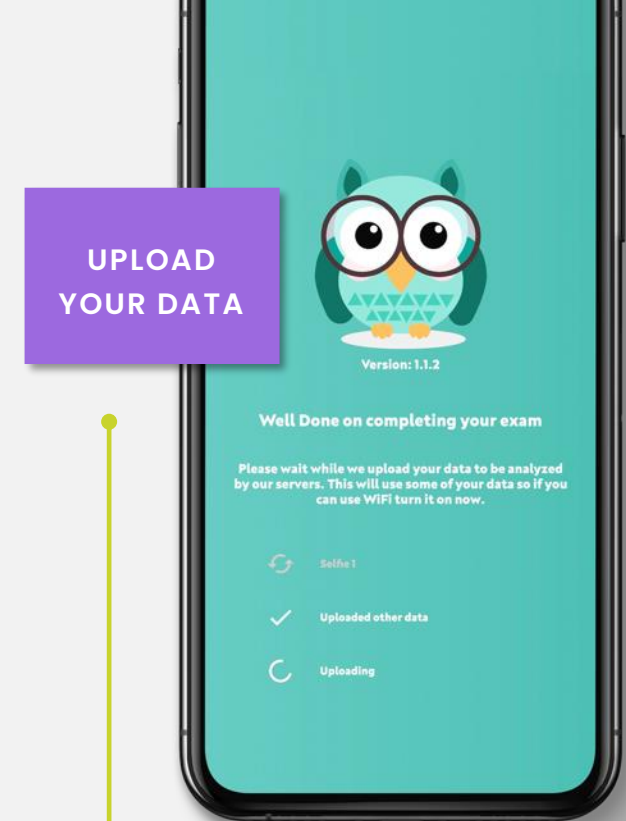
UPLOAD YOUR DATA

Version: 1.1.2

Well Done on completing your exam

Please wait while we upload your data to be analyzed by our servers. This will use some of your data so if you can use WiFi turn it on now.

Selfie 1

Uploaded other data

Uploading